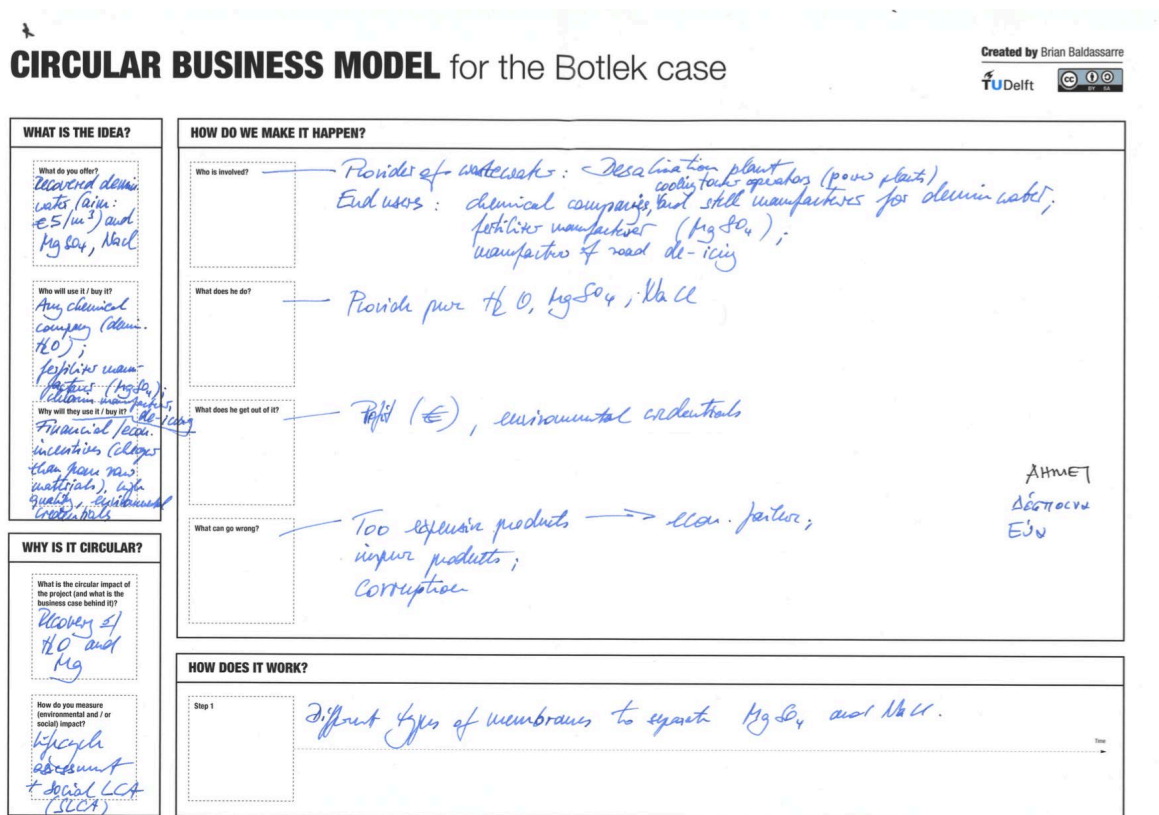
CIRCULAR BUSINESS MODEL for the Botlek case

Created by Brian Baldassarre
TUDelft

WHAT IS THE IDEA?

What do you offer?
Recovered demin water (aim: €5/m$^3$) and MgSO$_4$, NaCl

Who will use it / buy it?
Any chemical company (demin. H$_2$O); fertilizer manufacturer (MgSO$_4$); de-icing manufacturer

Why will they use it / buy it?
Financial/econ. incentives (cheaper than pure raw materials), high quality, environmental credentials

WHY IS IT CIRCULAR?

What is the circular impact of the project (and what is the business case behind it)?
Recovery of H$_2$O and Mg

How do you measure (environmental and / or social) impact?
Lifecycle assessment + social LCA (SLCA)

HOW DO WE MAKE IT HAPPEN?

Who is involved?
Provider of wastewater: Desalination plant, cooling tower operators (power plants)
End users: chemical companies, but still manufacturers for demin water; fertilizer manufacturer (MgSO$_4$); manufacturer of road de-icing

What does he do?
Provide pure H$_2$O, MgSO$_4$, NaCl

What does he get out of it?
Profit (€), environmental credentials

What can go wrong?
Too expensive products → econ. failure; impure products; Corruption

AHMET
Δέσποινα
Εύα

HOW DOES IT WORK?

Step 1
Different types of membranes to separate MgSO$_4$ and NaCl.

Time